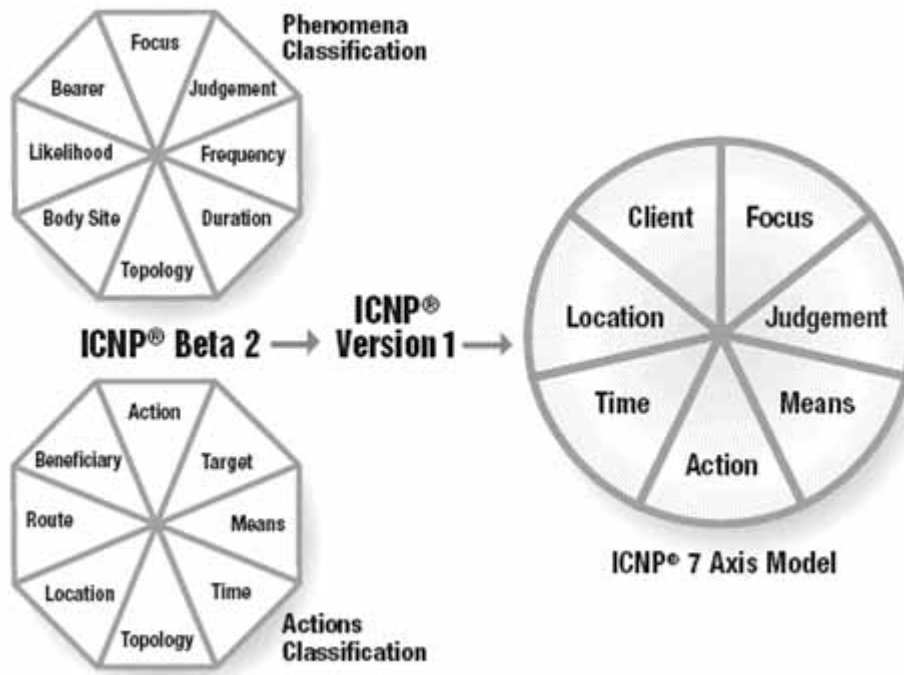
Phenomena Classification

Focus
Judgement
Frequency
Duration
Topology
Body Site
Likelihood
Bearer

ICNP® Beta 2 → ICNP® Version 1 →

Action
Target
Means
Time
Topology
Location
Route
Beneficiary

Actions Classification

Client
Focus
Judgement
Means
Action
Time
Location

ICNP® 7 Axis Model